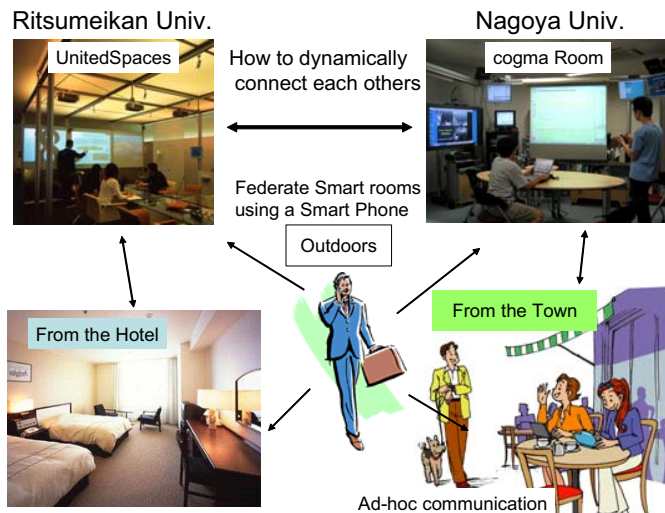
Ritsumeikan Univ.

Nagoya Univ.

UnitedSpaces

cogma Room

How to dynamically connect each others

Federate Smart rooms using a Smart Phone

Outdoors

From the Hotel

From the Town

Ad-hoc communication